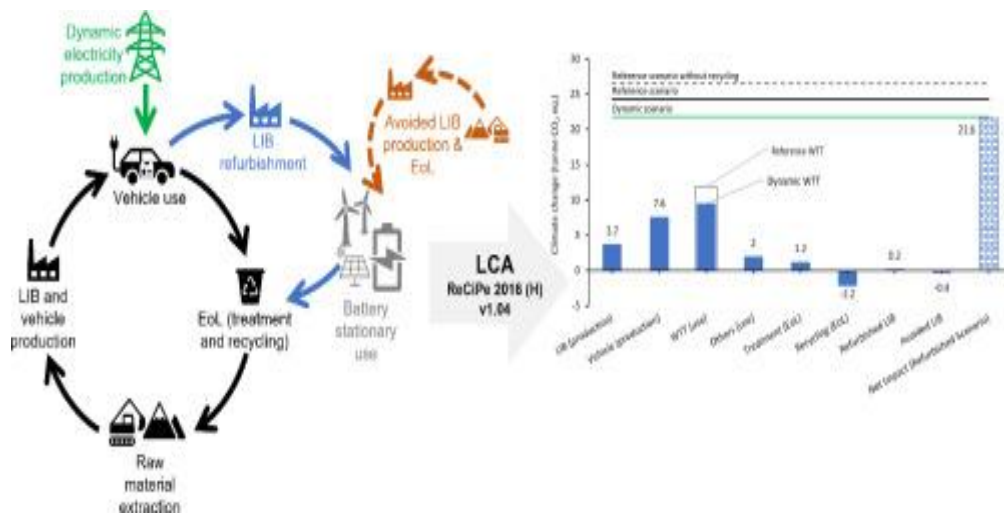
Dynamic electricity production

LIB refurbishment

Avoided LIB production & EoL

Vehicle use

EoL (treatment and recycling)

Battery stationary use

LIB and vehicle production

Raw material extraction

LCA
ReCiPe 2016 (H)
v1.04

Reference scenario without recycling
Reference scenario
Dynamic scenario

Reference WTT
Dynamic WTT

Climate change (tonne $CO_2$ eq.)

30
25
20
15
10
5
0
-5

3.7
7.6
2
1.2
-2.2
0.2
-0.4
21.6

LIB (production)
Vehicle (production)
WTT (use)
Delivery (use)
Treatment (EoL)
Recycling (EoL)
Refurbished LIB
Avoided LIB
Net impact (Refurbished Scenario)